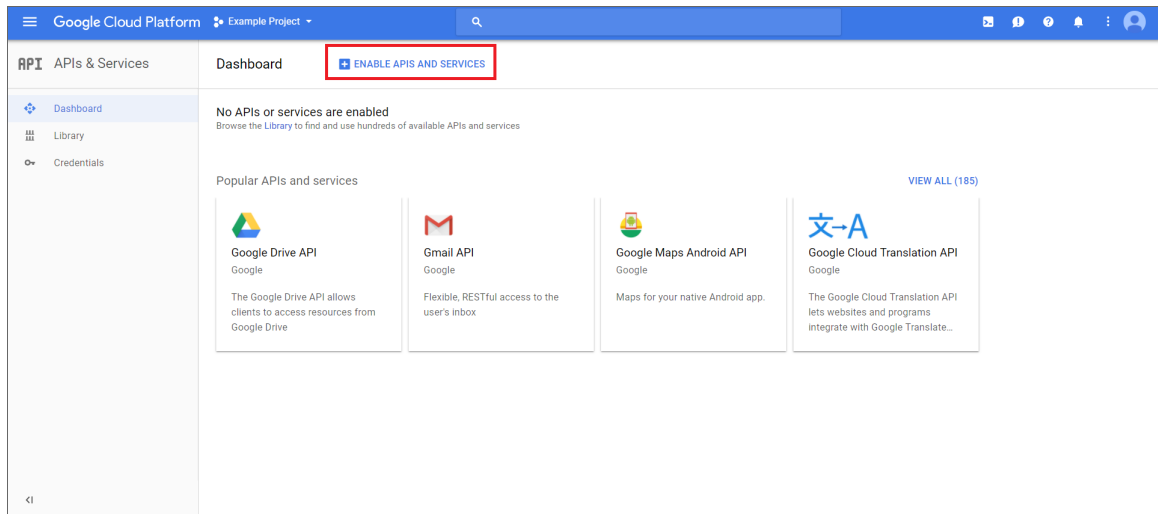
Google Cloud Platform Example Project

API APIs & Services

Dashboard

Library

Credentials

Dashboard

ENABLE APIS AND SERVICES

No APIs or services are enabled

Browse the Library to find and use hundreds of available APIs and services

Popular APIs and services

VIEW ALL (185)

Google Drive API
Google
The Google Drive API allows clients to access resources from Google Drive

Gmail API
Google
Flexible, RESTful access to the user's inbox

Google Maps Android API
Google
Maps for your native Android app.

文→A

Google Cloud Translation API
Google
The Google Cloud Translation API lets websites and programs integrate with Google Translate...

<I